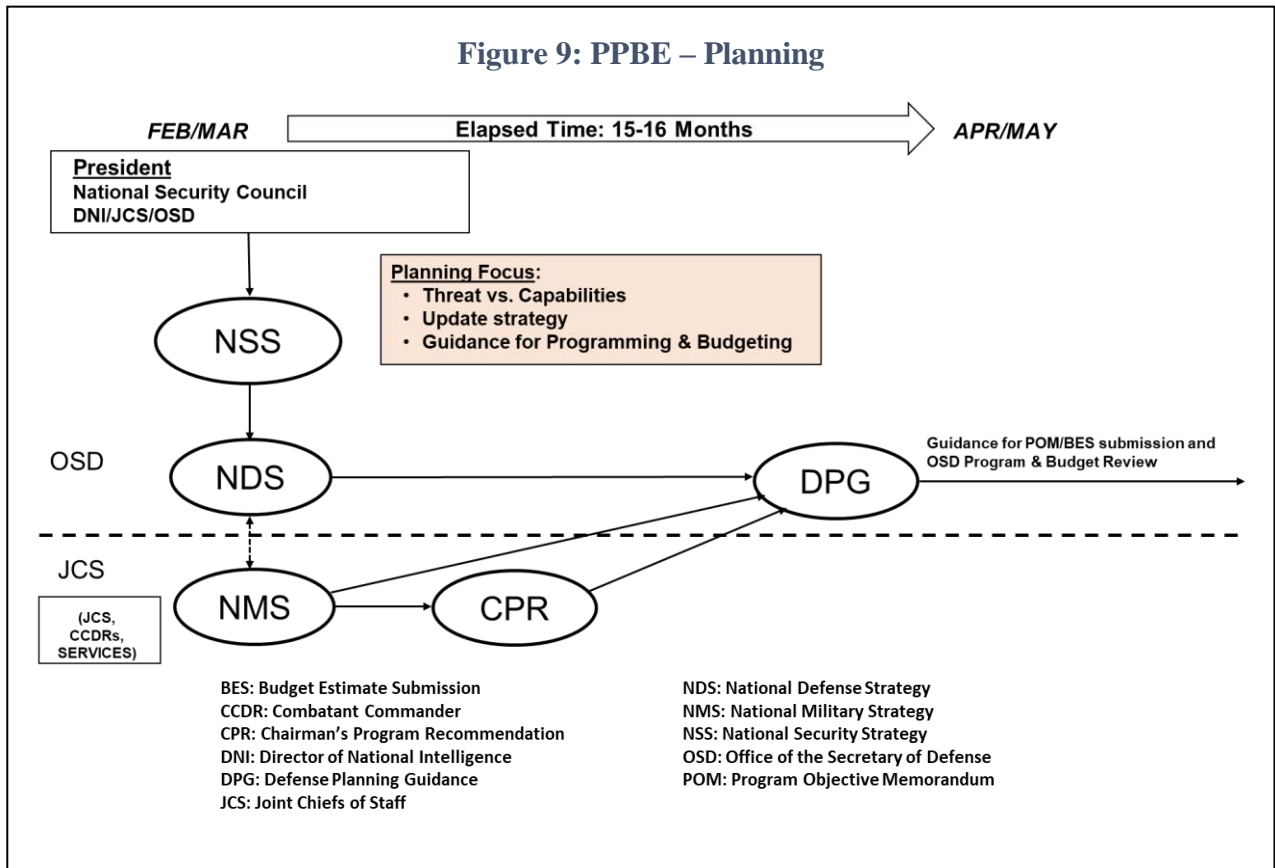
Figure 9: PPBE – Planning

FEB/MAR

Elapsed Time: 15-16 Months

APR/MAY

President
National Security Council
DNI/JCS/OSD

Planning Focus:
• Threat vs. Capabilities
• Update strategy
• Guidance for Programming & Budgeting

NSS

OSD

NDS

DPG

Guidance for POM/BES submission and OSD Program & Budget Review

JCS

(JCS, CCDRs, SERVICES)

NMS

CPR

BES: Budget Estimate Submission
CCDR: Combatant Commander
CPR: Chairman's Program Recommendation
DNI: Director of National Intelligence
DPG: Defense Planning Guidance
JCS: Joint Chiefs of Staff

NDS: National Defense Strategy
NMS: National Military Strategy
NSS: National Security Strategy
OSD: Office of the Secretary of Defense
POM: Program Objective Memorandum